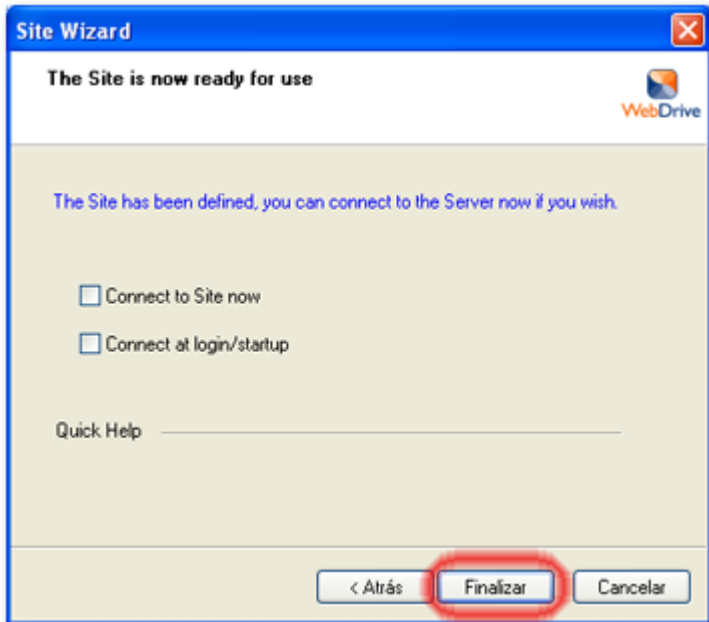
Site Wizard

The Site is now ready for use

WebDrive

The Site has been defined, you can connect to the Server now if you wish.

Connect to Site now

Connect at login/startup

Quick Help

< Atrás

Finalizar

Cancelar